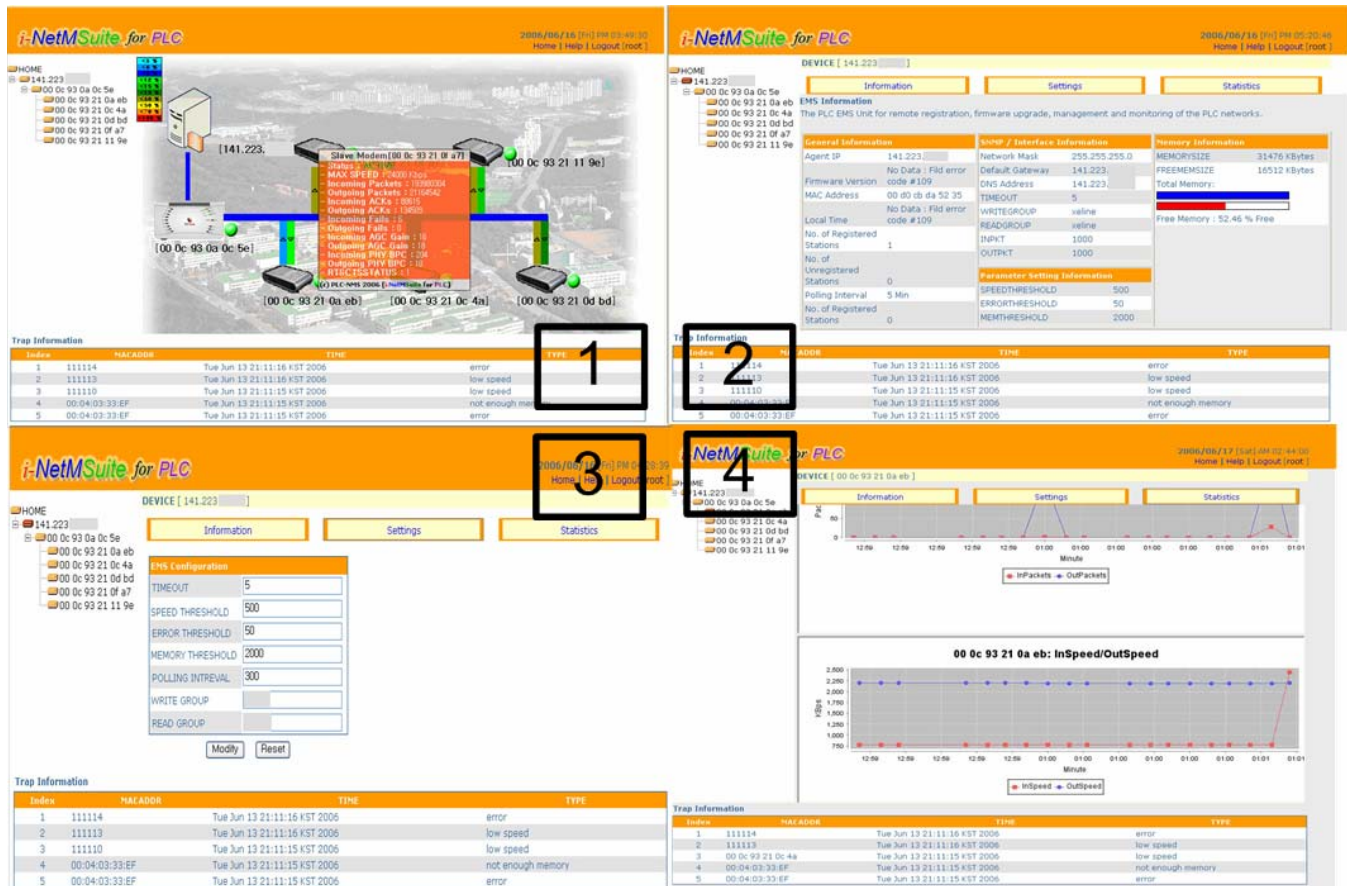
i-NetMSuite for PLC

2006/06/16 [Fri] PM 03:49:30
Home | Help | Logout [root]

HOME
141.223.
00 0c 93 0a 0c 5e
00 0c 93 21 0a eb
00 0c 93 21 0c 4a
00 0c 93 21 0d bd
00 0c 93 21 0f a7
00 0c 93 21 11 9e

[141.223.

Slave Modem[00 0c 93 21 0f a7]
Status : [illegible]
MAX SPEED : 24000 Kbps
Incoming Packets : 193980304
Outgoing Packets : 21164542
Incoming ACKs : 80615
Outgoing ACKs : 134505
Incoming Fails : 5
Outgoing Fails : 0
Incoming AGC Gain : 18
Outgoing AGC Gain : 18
Incoming PHY BPC : 204
Outgoing PHY BPC : 12
RTSCTSSTATUS : 1
(c) PLC-NMS 2006 (i-NetMSuite for PLC)

[00 0c 93 0a 0c 5e]
[00 0c 93 21 0a eb]
[00 0c 93 21 0c 4a]
[00 0c 93 21 0d bd]

Trap Information

| Index | MACADDR | TIME | TYPE |
|---|---|---|---|
| 1 | 111114 | Tue Jun 13 21:11:16 KST 2006 | error |
| 2 | 111113 | Tue Jun 13 21:11:16 KST 2006 | low speed |
| 3 | 111110 | Tue Jun 13 21:11:15 KST 2006 | low speed |
| 4 | 00:04:03:33:EF | Tue Jun 13 21:11:15 KST 2006 | not enough memory |
| 5 | 00:04:03:33:EF | Tue Jun 13 21:11:15 KST 2006 | error |

1

i-NetMSuite for PLC

2006/06/16 [Fri] PM 05:20:46
Home | Help | Logout [root]

HOME
141.223.
00 0c 93 0a 0c 5e
00 0c 93 21 0a eb
00 0c 93 21 0c 4a
00 0c 93 21 0d bd
00 0c 93 21 0f a7
00 0c 93 21 11 9e

DEVICE [ 141.223. ]

Information | Settings | Statistics

EMS Information
The PLC EMS Unit for remote registration, firmware upgrade, management and monitoring of the PLC networks.

General Information

| | |
|---|---|
| Agent IP | 141.223. |
| Firmware Version | No Data : Fild error code #109 |
| MAC Address | 00 d0 cb da 52 35 |
| Local Time | No Data : Fild error code #109 |
| No. of Registered Stations | 1 |
| No. of Unregistered Stations | 0 |
| Polling Interval | 5 Min |
| No. of Registered Stations | 0 |

SNMP / Interface Information

| | |
|---|---|
| Network Mask | 255.255.255.0 |
| Default Gateway | 141.223. |
| DNS Address | 141.223. |
| TIMEOUT | 5 |
| WRITEGROUP | xeline |
| READGROUP | xeline |
| INPKT | 1000 |
| OUTPKT | 1000 |

Parameter Setting Information

| | |
|---|---|
| SPEEDTHRESHOLD | 500 |
| ERRORTHRESHOLD | 50 |
| MEMTHRESHOLD | 2000 |

Memory Information

| | |
|---|---|
| MEMORYSIZE | 31476 KBytes |
| FREEMEMSIZE | 16512 KBytes |

Total Memory :
Free Memory : 52.46 % Free

Trap Information

| Index | MACADDR | TIME | TYPE |
|---|---|---|---|
| 1 | 111114 | Tue Jun 13 21:11:16 KST 2006 | error |
| 2 | 111113 | Tue Jun 13 21:11:16 KST 2006 | low speed |
| 3 | 111110 | Tue Jun 13 21:11:15 KST 2006 | low speed |
| 4 | 00:04:03:33:EF | Tue Jun 13 21:11:15 KST 2006 | not enough memory |
| 5 | 00:04:03:33:EF | Tue Jun 13 21:11:15 KST 2006 | error |

2

i-NetMSuite for PLC

2006/06/16 [Fri] PM 06:20:39
Home | Help | Logout [root]

3

HOME
141.223.
00 0c 93 0a 0c 5e
00 0c 93 21 0a eb
00 0c 93 21 0c 4a
00 0c 93 21 0d bd
00 0c 93 21 0f a7
00 0c 93 21 11 9e

DEVICE [ 141.223. ]

Information | Settings | Statistics

EMS Configuration

| | |
|---|---|
| TIMEOUT | 5 |
| SPEED THRESHOLD | 500 |
| ERROR THRESHOLD | 50 |
| MEMORY THRESHOLD | 2000 |
| POLLING INTREVAL | 300 |
| WRITE GROUP | |
| READ GROUP | |

Modify Reset

Trap Information

| Index | MACADDR | TIME | TYPE |
|---|---|---|---|
| 1 | 111114 | Tue Jun 13 21:11:16 KST 2006 | error |
| 2 | 111113 | Tue Jun 13 21:11:16 KST 2006 | low speed |
| 3 | 111110 | Tue Jun 13 21:11:15 KST 2006 | low speed |
| 4 | 00:04:03:33:EF | Tue Jun 13 21:11:15 KST 2006 | not enough memory |
| 5 | 00:04:03:33:EF | Tue Jun 13 21:11:15 KST 2006 | error |

i-NetMSuite for PLC

4

2006/06/17 [Sat] AM 02:44:00
Home | Help | Logout [root]

HOME
141.223.
00 0c 93 0a 0c 5e
00 0c 93 21 0a eb
00 0c 93 21 0c 4a
00 0c 93 21 0d bd
00 0c 93 21 0f a7
00 0c 93 21 11 9e

DEVICE [ 00 0c 93 21 0a eb ]

Information | Settings | Statistics

Pac
50
0
12:59 12:59 12:59 12:59 12:59 01:00 01:00 01:00 01:00 01:00 01:00 01:00 01:01 01:01
Minute
InPackets OutPackets

00 0c 93 21 0a eb: InSpeed/OutSpeed

KBps
2,500
2,250
2,000
1,750
1,500
1,250
1,000
750
12:59 12:59 12:59 12:59 12:59 01:00 01:00 01:00 01:00 01:00 01:00 01:00 01:01 01:01
Minute
InSpeed OutSpeed

Trap Information

| Index | MACADDR | TIME | TYPE |
|---|---|---|---|
| 1 | 111114 | Tue Jun 13 21:11:16 KST 2006 | error |
| 2 | 111113 | Tue Jun 13 21:11:16 KST 2006 | low speed |
| 3 | 00 0c 93 21 0c 4a | Tue Jun 13 21:11:15 KST 2006 | low speed |
| 4 | 00:04:03:33:EF | Tue Jun 13 21:11:15 KST 2006 | not enough memory |
| 5 | 00:04:03:33:EF | Tue Jun 13 21:11:15 KST 2006 | error |